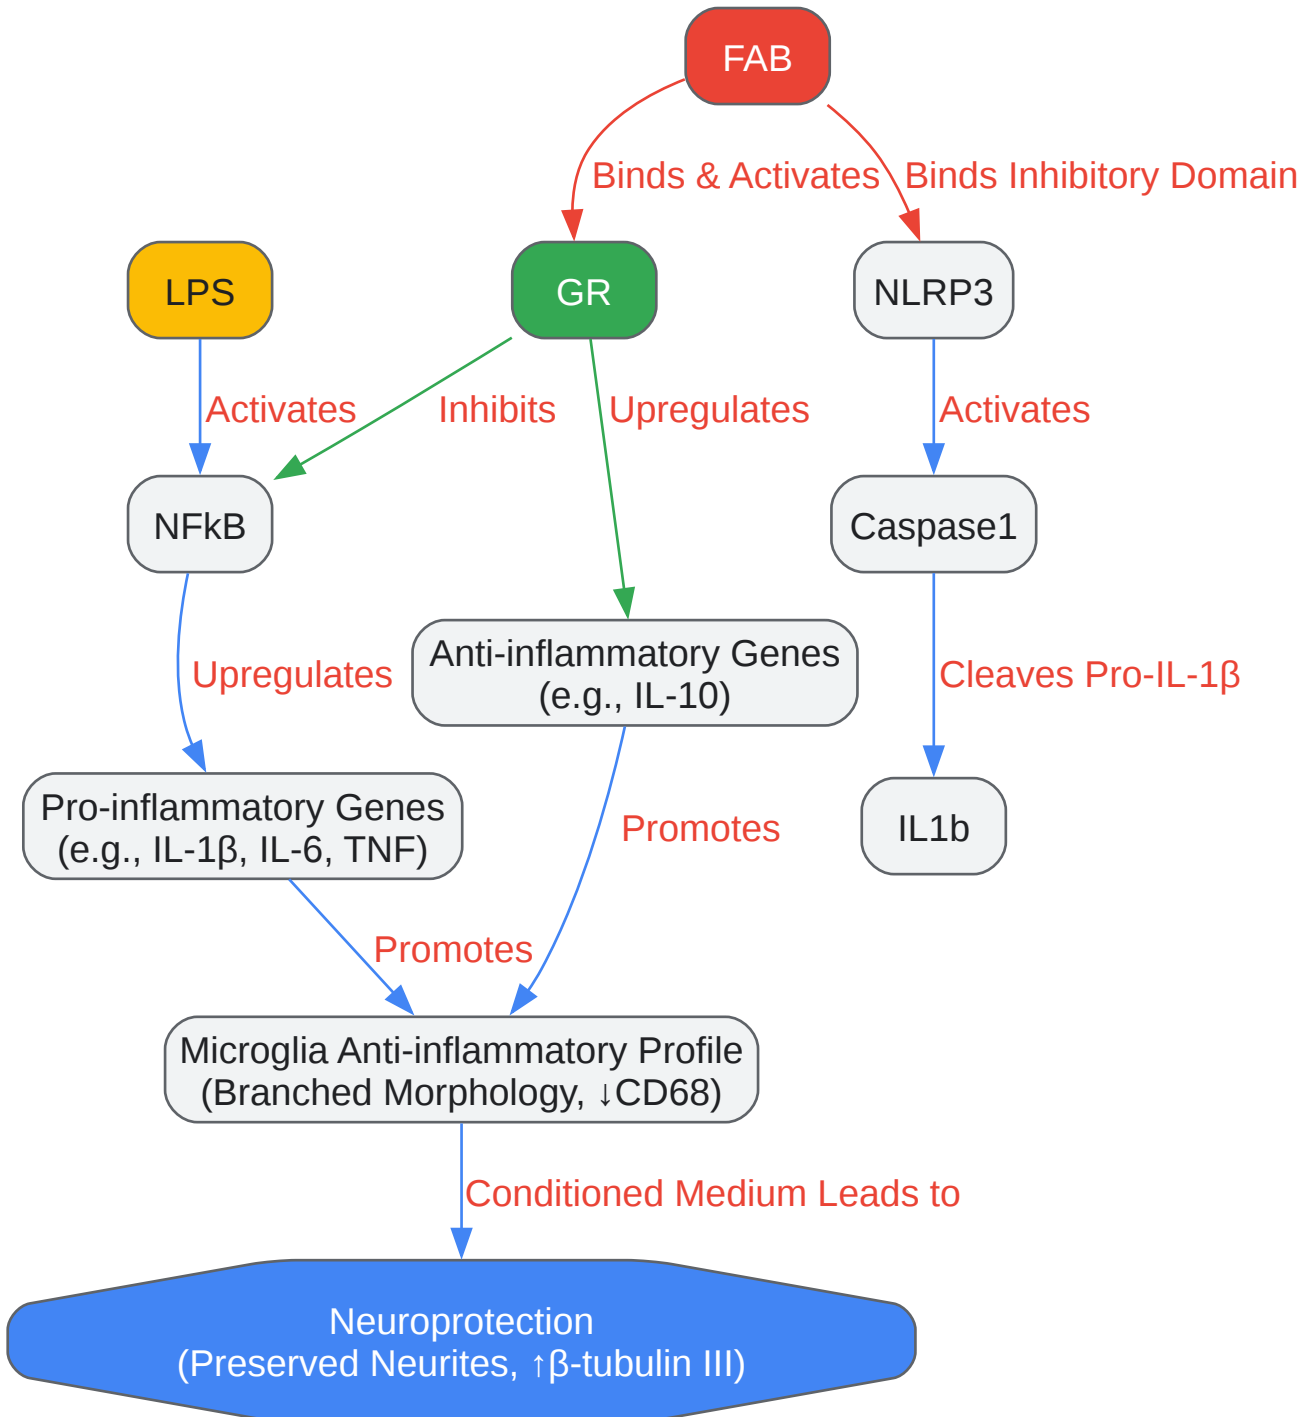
FAB

Binds & Activates

Binds Inhibitory Domain

LPS

GR

NLRP3

Activates

Inhibits

Upregulates

Activates

NFkB

Caspase1

Anti-inflammatory Genes
(e.g., IL-10)

Upregulates

Cleaves Pro-IL-1β

Pro-inflammatory Genes
(e.g., IL-1β, IL-6, TNF)

Promotes

IL1b

Promotes

Microglia Anti-inflammatory Profile
(Branched Morphology, ↓CD68)

Conditioned Medium Leads to

Neuroprotection
(Preserved Neurites, ↑β-tubulin III)